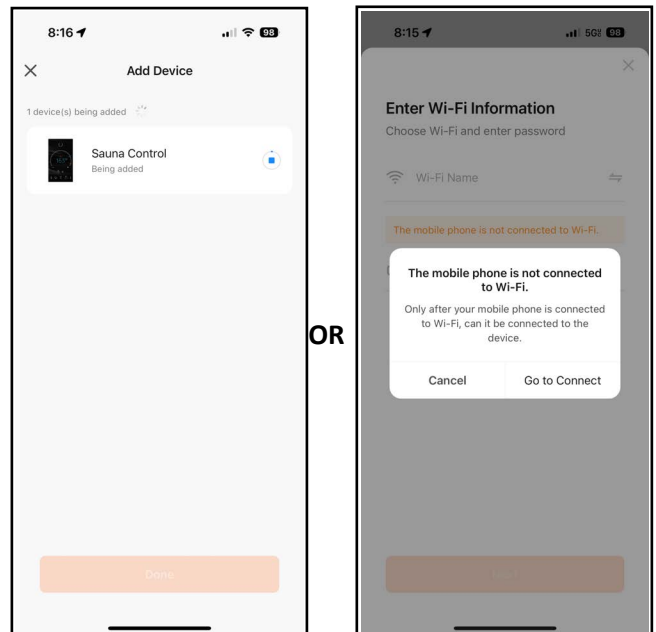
8:16

98

Add Device

1 device(s) being added

Sauna Control
Being added

Done

OR

8:15

5G 98

Enter Wi-Fi Information
Choose Wi-Fi and enter password

Wi-Fi Name

The mobile phone is not connected to Wi-Fi.

The mobile phone is not connected to Wi-Fi.

Only after your mobile phone is connected to Wi-Fi, can it be connected to the device.

Cancel

Go to Connect

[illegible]